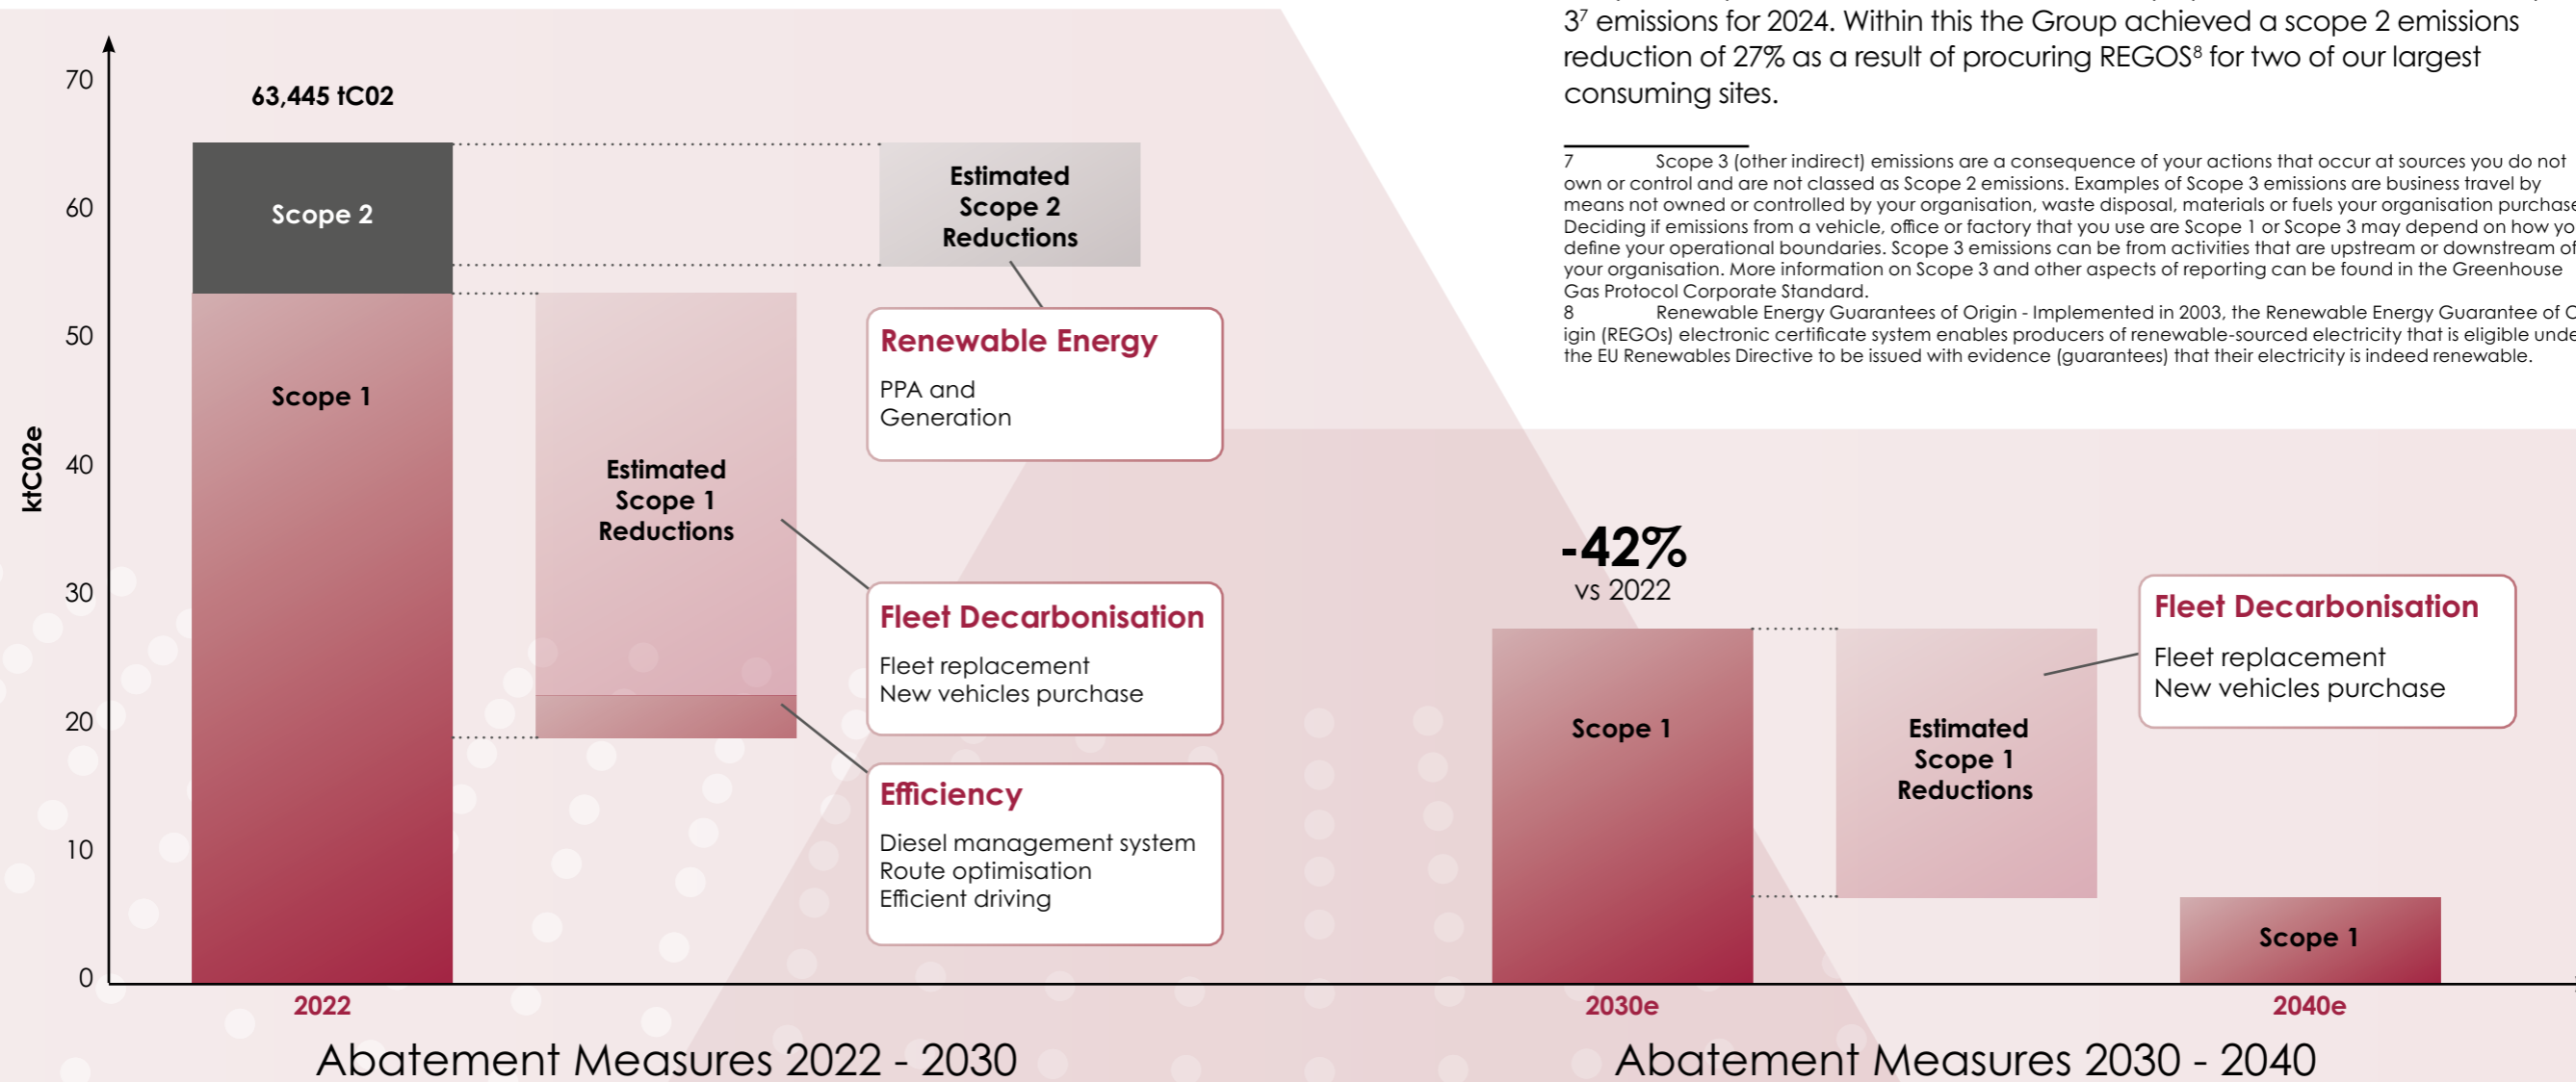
$3^7$ emissions for 2024. Within this the Group achieved a scope 2 emissions reduction of 27% as a result of procuring REGOS$^8$ for two of our largest consuming sites.

7 Scope 3 (other indirect) emissions are a consequence of your actions that occur at sources you do not own or control and are not classed as Scope 2 emissions. Examples of Scope 3 emissions are business travel by means not owned or controlled by your organisation, waste disposal, materials or fuels your organisation purchase Deciding if emissions from a vehicle, office or factory that you use are Scope 1 or Scope 3 may depend on how yo define your operational boundaries. Scope 3 emissions can be from activities that are upstream or downstream of your organisation. More information on Scope 3 and other aspects of reporting can be found in the Greenhouse Gas Protocol Corporate Standard.
8 Renewable Energy Guarantees of Origin - Implemented in 2003, the Renewable Energy Guarantee of O igin (REGOs) electronic certificate system enables producers of renewable-sourced electricity that is eligible unde the EU Renewables Directive to be issued with evidence (guarantees) that their electricity is indeed renewable.

ktC02e
70
60
50
40
30
20
10
0

63,445 tC02
Scope 2
Scope 1
Estimated Scope 2 Reductions
Estimated Scope 1 Reductions

Renewable Energy
PPA and Generation

Fleet Decarbonisation
Fleet replacement
New vehicles purchase

Efficiency
Diesel management system
Route optimisation
Efficient driving

-42%
vs 2022
Scope 1
Estimated Scope 1 Reductions

Fleet Decarbonisation
Fleet replacement
New vehicles purchase

Scope 1

2022
2030e
2040e

Abatement Measures 2022 - 2030
Abatement Measures 2030 - 2040